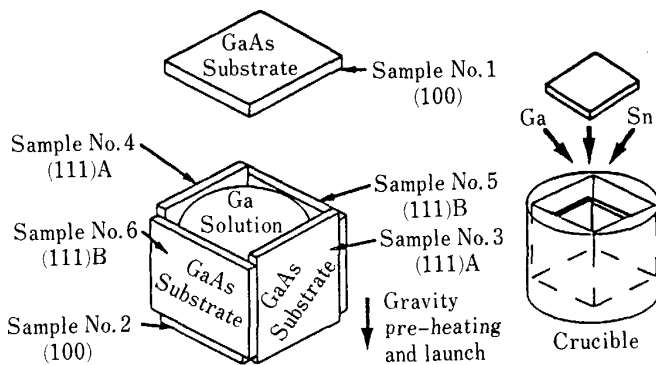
GaAs Substrate

Sample No.1 (100)

Sample No.4 (111)A

Ga Solution

Sample No.5 (111)B

Sample No.6 (111)B

Sample No.3 (111)A

GaAs Substrate

GaAs Substrate

Sample No.2 (100)

Gravity pre-heating and launch

Ga

Sn

Crucible